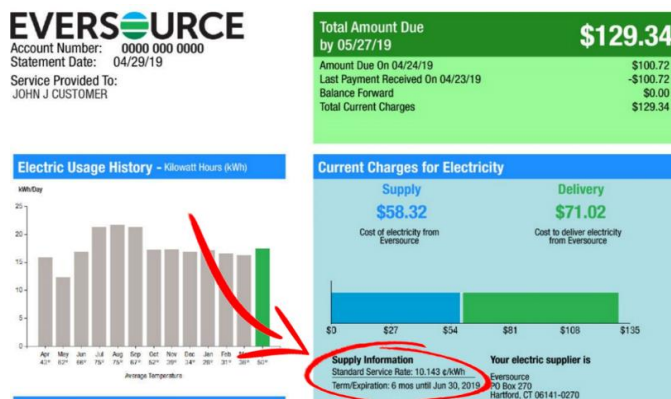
EVERSOURCE
Account Number: 0000 000 0000
Statement Date: 04/29/19

Service Provided To:
JOHN J CUSTOMER

Total Amount Due by 05/27/19
$129.34

| | |
|---|---|
| Amount Due On 04/24/19 | $100.72 |
| Last Payment Received On 04/23/19 | -$100.72 |
| Balance Forward | $0.00 |
| Total Current Charges | $129.34 |

Electric Usage History - Kilowatt Hours (kWh)

kWh/Day

25
20
15
10
5
0

Apr 43° May 52° Jun 66° Jul 75° Aug 75° Sep 67° Oct 52° Nov 39° Dec 34° Jan 29° Feb 31° Mar 38° Apr 50°

Average Temperature

Current Charges for Electricity

Supply
$58.32
Cost of electricity from Eversource

Delivery
$71.02
Cost to deliver electricity from Eversource

$0 $27 $54 $81 $108 $135

Supply Information
Standard Service Rate: 10.143 ¢/kWh
Term/Expiration: 6 mos until Jun 30, 2019

Your electric supplier is
Eversource
PO Box 270
Hartford, CT 06141-0270